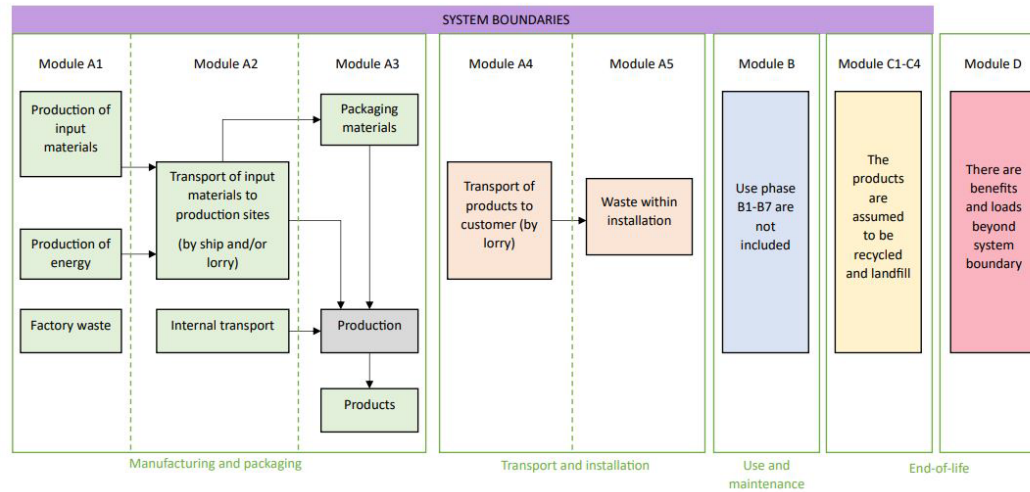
SYSTEM BOUNDARIES

Module A1

Module A2

Module A3

Module A4

Module A5

Module B

Module C1-C4

Module D

Production of input materials

Packaging materials

Transport of input materials to production sites

(by ship and/or lorry)

Production of energy

Factory waste

Internal transport

Production

Products

Transport of products to customer (by lorry)

Waste within installation

Use phase B1-B7 are not included

The products are assumed to be recycled and landfill

There are benefits and loads beyond system boundary

Manufacturing and packaging

Transport and installation

Use and maintenance

End-of-life